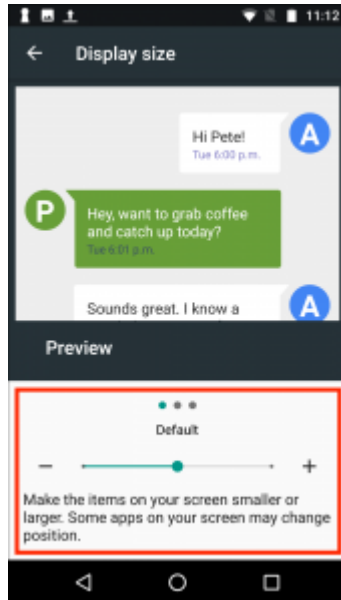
11:12

Display size

Hi Pete!
Tue 6:00 p.m.

A

P

Hey, want to grab coffee and catch up today?
Tue 6:01 p.m.

Sounds great. I know a

A

Preview

Default

−

+

Make the items on your screen smaller or larger. Some apps on your screen may change position.